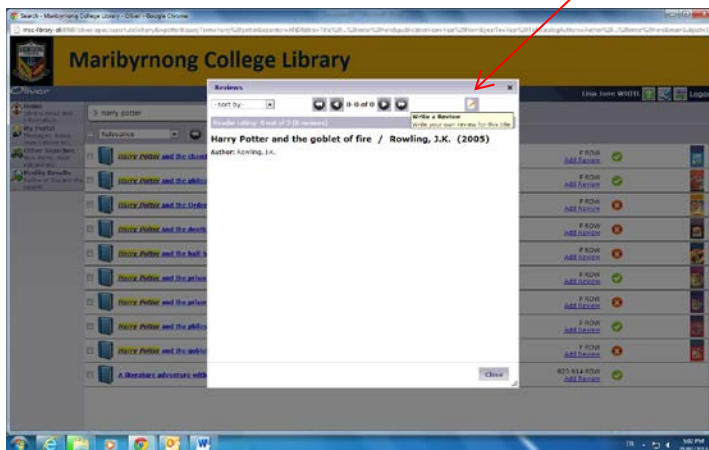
Search - Maribyrnong College Library - Oliver - Google Chrome

Maribyrnong College Library

Oliver

Lisa Jane WHITE

Logout

Home

My Portal

Oliver Searches

Results

> harry potter

Relevance

Reviews

- sort by -

0-0 of 0

Write a Review
Write your own review for this title

Reader rating: 0 out of 5 (0 reviews)

Harry Potter and the goblet of fire / Rowling, J.K. (2005)

Author: Rowling, J.K.

Close

Harry Potter and the chamb

Harry Potter and the philos

Harry Potter and the Order

Harry Potter and the death

Harry Potter and the half b

Harry Potter and the prison

Harry Potter and the prison

Harry Potter and the philos

Harry Potter and the goblet

A literature adventure with

F ROW
Add Review

F ROW
Add Review

F ROW
Add Review

F ROW
Add Review

F ROW
Add Review

F ROW
Add Review

F ROW
Add Review

F ROW
Add Review

F ROW
Add Review

823.914 ROW
Add Review

5:02 PM